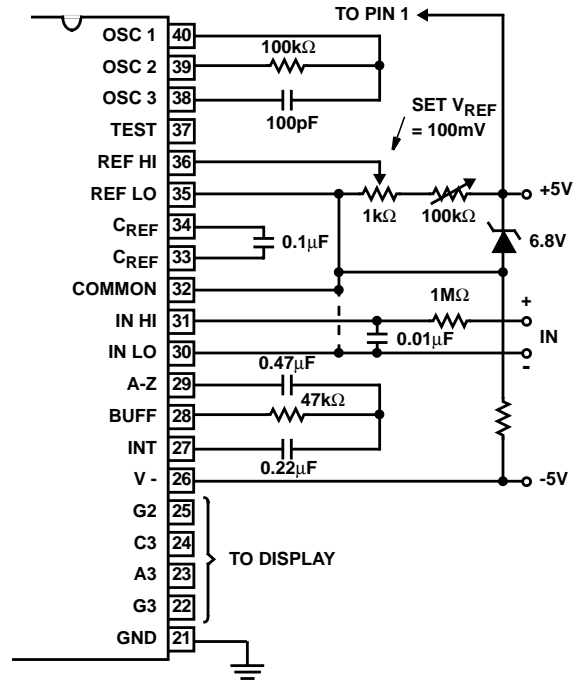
TO PIN 1

OSC 1 40
OSC 2 39
OSC 3 38
TEST 37
REF HI 36
REF LO 35
$C_{REF}$ 34
$C_{REF}$ 33
COMMON 32
IN HI 31
IN LO 30
A-Z 29
BUFF 28
INT 27
V - 26
G2 25
C3 24
A3 23
G3 22
GND 21

100kΩ
100pF
SET $V_{REF}$ = 100mV
1kΩ
100kΩ
+5V
6.8V
0.1μF
1MΩ
+
IN
-
0.01μF
0.47μF
47kΩ
0.22μF
-5V
TO DISPLAY